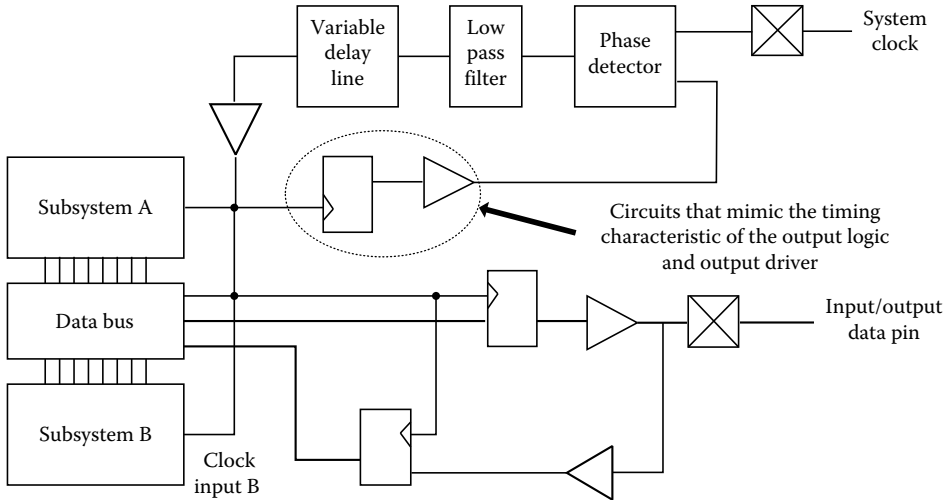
Variable delay line

Low pass filter

Phase detector

System clock

Subsystem A

Circuits that mimic the timing characteristic of the output logic and output driver

Data bus

Input/output data pin

Subsystem B

Clock input B